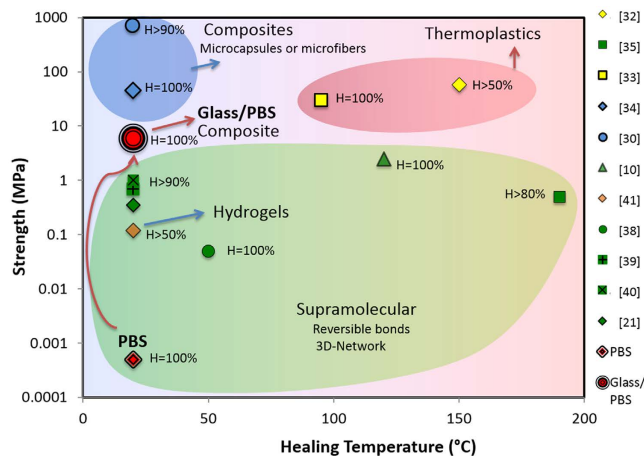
1000
100
10
1
0.1
0.01
0.001
0.0001
0
50
100
150
200

Strength (MPa)

Healing Temperature (°C)

H>90%
Composites
Microcapsules or microfibers
H=100%
Glass/PBS
Composite
H=100%
Thermoplastics
H=100%
H>50%
H=100%
H>90%
Hydrogels
H>50%
H=100%
H>80%
Supramolecular
Reversible bonds
3D-Network
PBS
H=100%

[32]
[35]
[33]
[34]
[30]
[10]
[41]
[38]
[39]
[40]
[21]
PBS
Glass/PBS